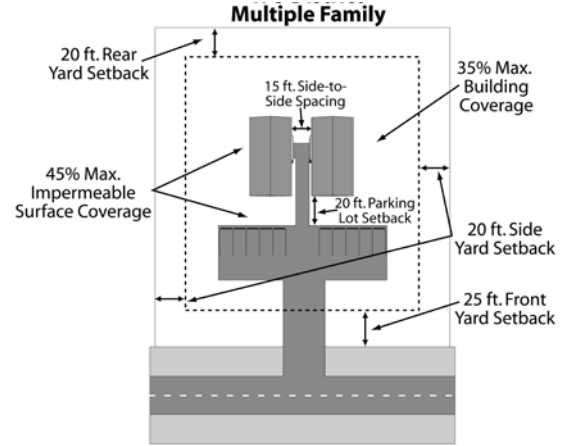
Multiple Family

20 ft. Rear Yard Setback

35% Max. Building Coverage

15 ft. Side-to-Side Spacing

45% Max. Impermeable Surface Coverage

20 ft. Parking Lot Setback

20 ft. Side Yard Setback

25 ft. Front Yard Setback